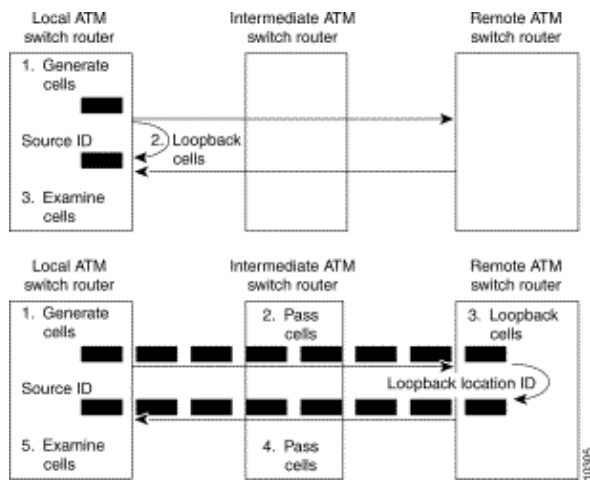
Local ATM switch router

Intermediate ATM switch router

Remote ATM switch router

1. Generate cells

Source ID

2. Loopback cells

3. Examine cells

Local ATM switch router

Intermediate ATM switch router

Remote ATM switch router

1. Generate cells

2. Pass cells

3. Loopback cells

Source ID

Loopback location ID

5. Examine cells

4. Pass cells

10304